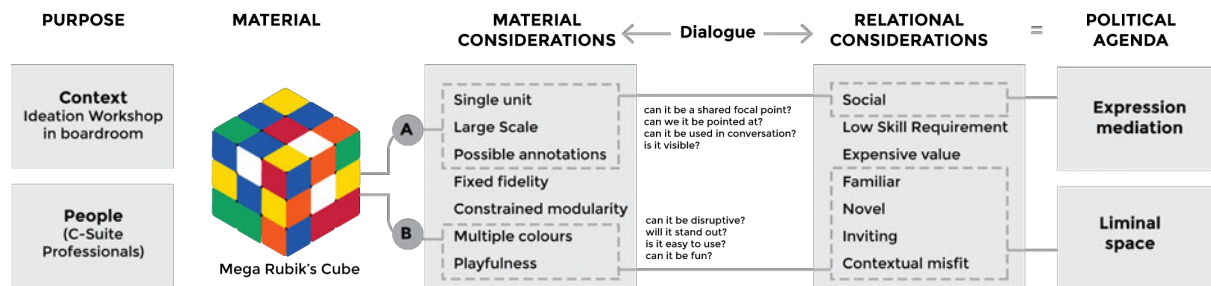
PURPOSE

MATERIAL

MATERIAL CONSIDERATIONS

Dialogue

RELATIONAL CONSIDERATIONS

=

POLITICAL AGENDA

Context
Ideation Workshop in boardroom

People
(C-Suite Professionals)

Mega Rubik's Cube

A

B

Single unit
Large Scale
Possible annotations
Fixed fidelity
Constrained modularity
Multiple colours
Playfulness

can it be a shared focal point?
can we it be pointed at?
can it be used in conversation?
is it visible?

can it be disruptive?
will it stand out?
is it easy to use?
can it be fun?

Social
Low Skill Requirement
Expensive value
Familiar
Novel
Inviting
Contextual misfit

Expression mediation

Liminal space